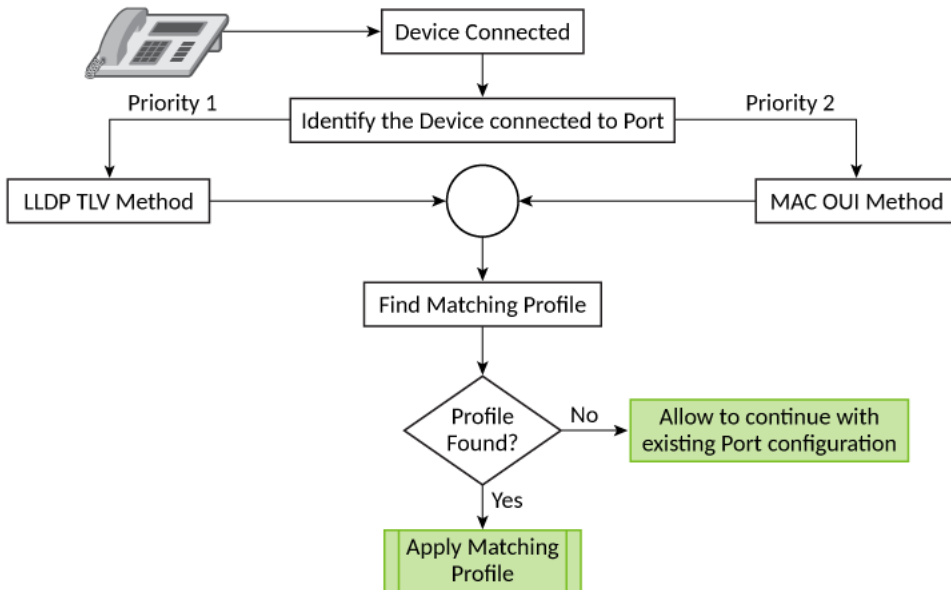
Device Connected

Priority 1

Identify the Device connected to Port

Priority 2

LLDP TLV Method

MAC OUI Method

Find Matching Profile

Profile Found?

No

Allow to continue with existing Port configuration

Yes

Apply Matching Profile